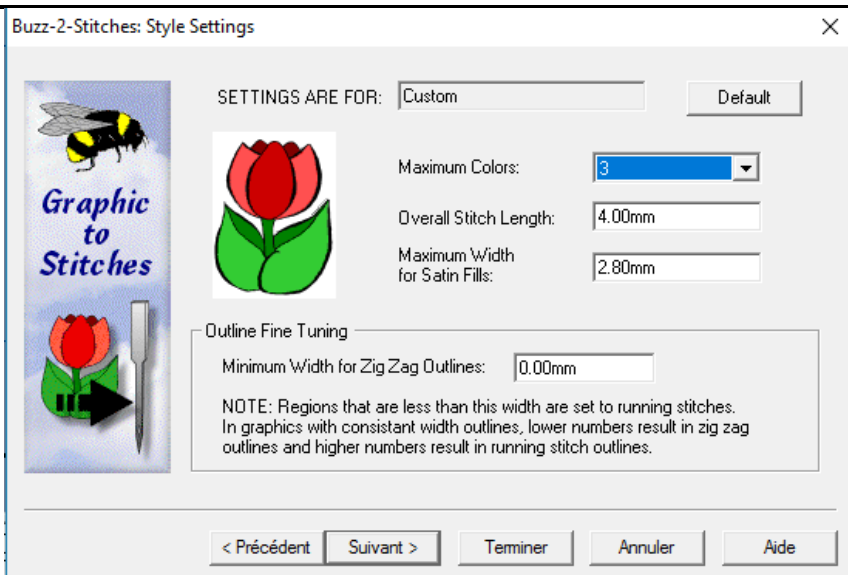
Buzz-2-Stitches: Style Settings

×

Graphic to Stitches

SETTINGS ARE FOR: Custom

Default

Maximum Colors: 3

Overall Stitch Length: 4.00mm

Maximum Width for Satin Fills: 2.80mm

Outline Fine Tuning

Minimum Width for Zig Zag Outlines: 0.00mm

NOTE: Regions that are less than this width are set to running stitches. In graphics with consistant width outlines, lower numbers result in zig zag outlines and higher numbers result in running stitch outlines.

< Précédent

Suivant >

Terminer

Annuler

Aide